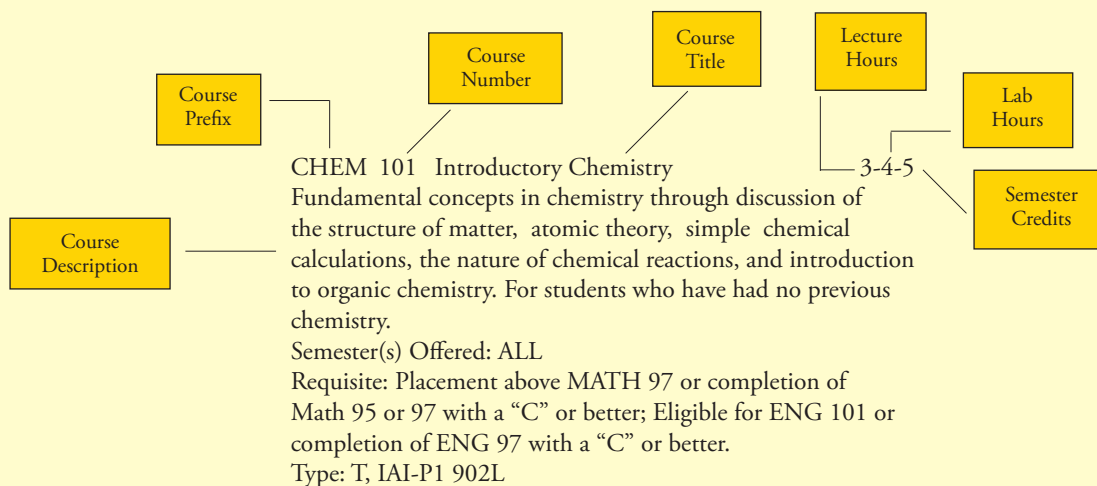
Course Prefix

Course Number

Course Title

Lecture Hours

Lab Hours

Semester Credits

Course Description

CHEM 101 Introductory Chemistry 3-4-5
Fundamental concepts in chemistry through discussion of the structure of matter, atomic theory, simple chemical calculations, the nature of chemical reactions, and introduction to organic chemistry. For students who have had no previous chemistry.
Semester(s) Offered: ALL
Requisite: Placement above MATH 97 or completion of Math 95 or 97 with a “C” or better; Eligible for ENG 101 or completion of ENG 97 with a “C” or better.
Type: T, IAI-P1 902L